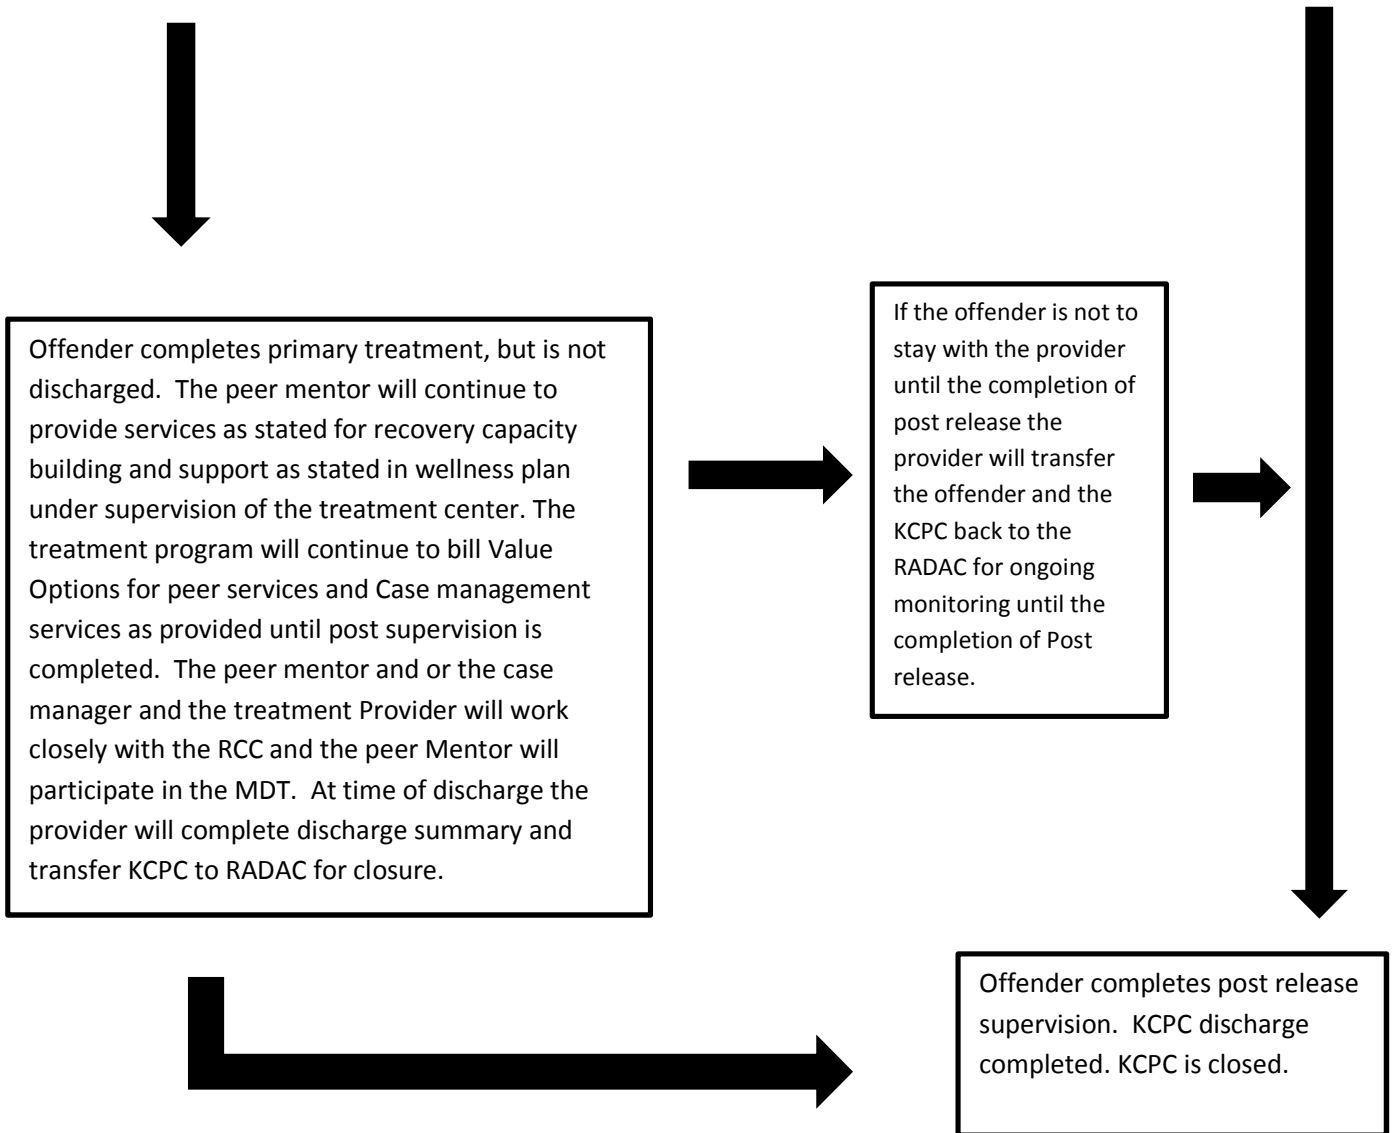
Offender completes primary treatment, but is not discharged. The peer mentor will continue to provide services as stated for recovery capacity building and support as stated in wellness plan under supervision of the treatment center. The treatment program will continue to bill Value Options for peer services and Case management services as provided until post supervision is completed. The peer mentor and or the case manager and the treatment Provider will work closely with the RCC and the peer Mentor will participate in the MDT. At time of discharge the provider will complete discharge summary and transfer KCPC to RADAC for closure.

If the offender is not to stay with the provider until the completion of post release the provider will transfer the offender and the KCPC back to the RADAC for ongoing monitoring until the completion of Post release.

Offender completes post release supervision. KCPC discharge completed. KCPC is closed.